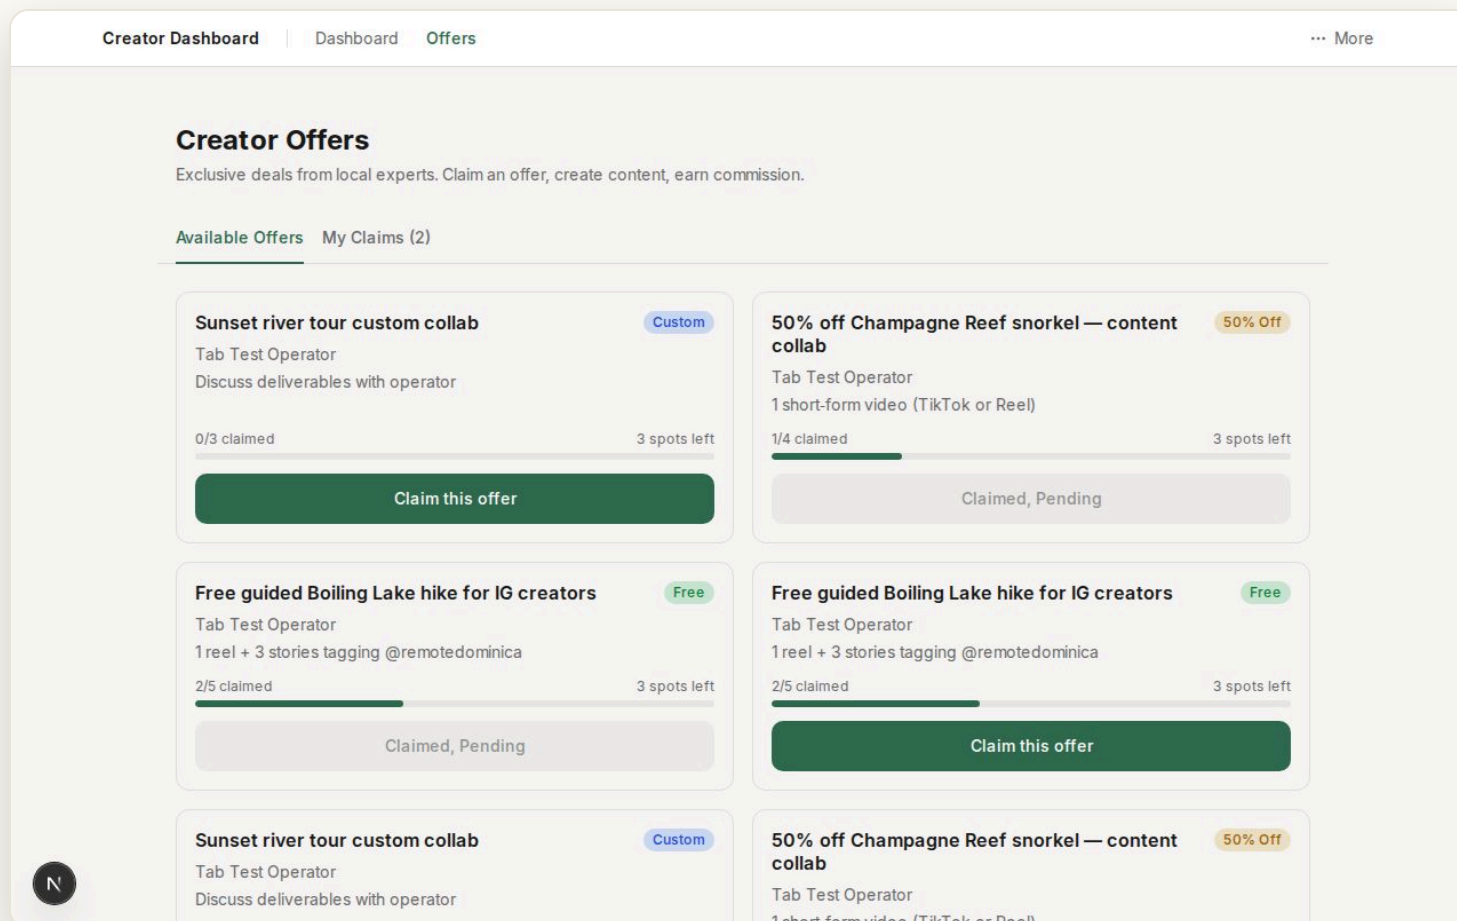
Creator Dashboard | Dashboard | Offers | ··· More

Creator Offers

Exclusive deals from local experts. Claim an offer, create content, earn commission.

Available Offers | My Claims (2)

Sunset river tour custom collab
Custom
Tab Test Operator
Discuss deliverables with operator
0/3 claimed
3 spots left
Claim this offer

50% off Champagne Reef snorkel — content collab
50% Off
Tab Test Operator
1 short-form video (TikTok or Reel)
1/4 claimed
3 spots left
Claimed, Pending

Free guided Boiling Lake hike for IG creators
Free
Tab Test Operator
1 reel + 3 stories tagging @remotedominica
2/5 claimed
3 spots left
Claimed, Pending

Free guided Boiling Lake hike for IG creators
Free
Tab Test Operator
1 reel + 3 stories tagging @remotedominica
2/5 claimed
3 spots left
Claim this offer

Sunset river tour custom collab
Custom
Tab Test Operator
Discuss deliverables with operator

50% off Champagne Reef snorkel — content collab
50% Off
Tab Test Operator
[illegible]

N